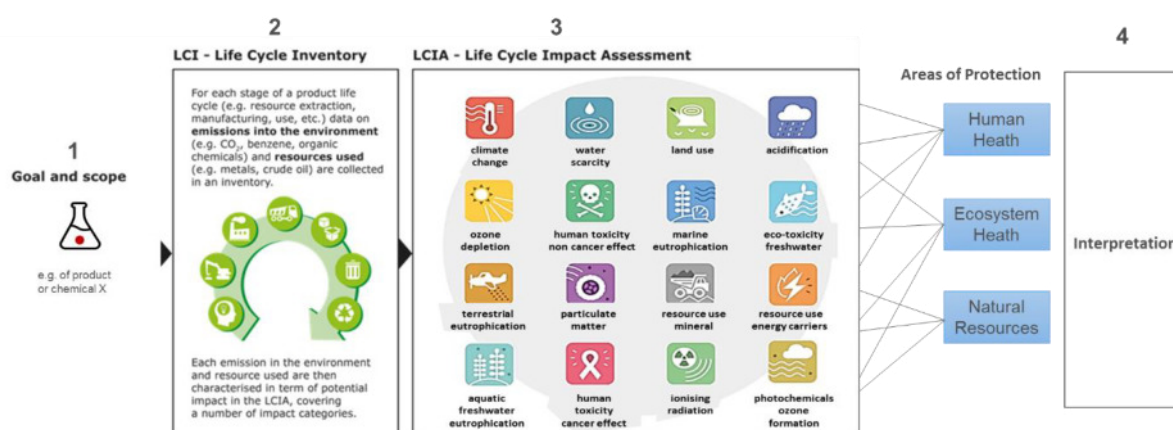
1
Goal and scope

e.g. of product or chemical X

2
LCI - Life Cycle Inventory

For each stage of a product life cycle (e.g. resource extraction, manufacturing, use, etc.) data on **emissions into the environment** (e.g. $CO_2$, benzene, organic chemicals) and **resources used** (e.g. metals, crude oil) are collected in an inventory.

Each emission in the environment and resource used are then characterised in term of potential impact in the LCIA, covering a number of impact categories.

3
LCIA - Life Cycle Impact Assessment

climate change
water scarcity
land use
acidification
ozone depletion
human toxicity non cancer effect
marine eutrophication
eco-toxicity freshwater
terrestrial eutrophication
particulate matter
resource use mineral
resource use energy carriers
aquatic freshwater eutrophication
human toxicity cancer effect
ionising radiation
photochemicals ozone formation

Areas of Protection

Human Heath

Ecosystem Heath

Natural Resources

4
Interpretation